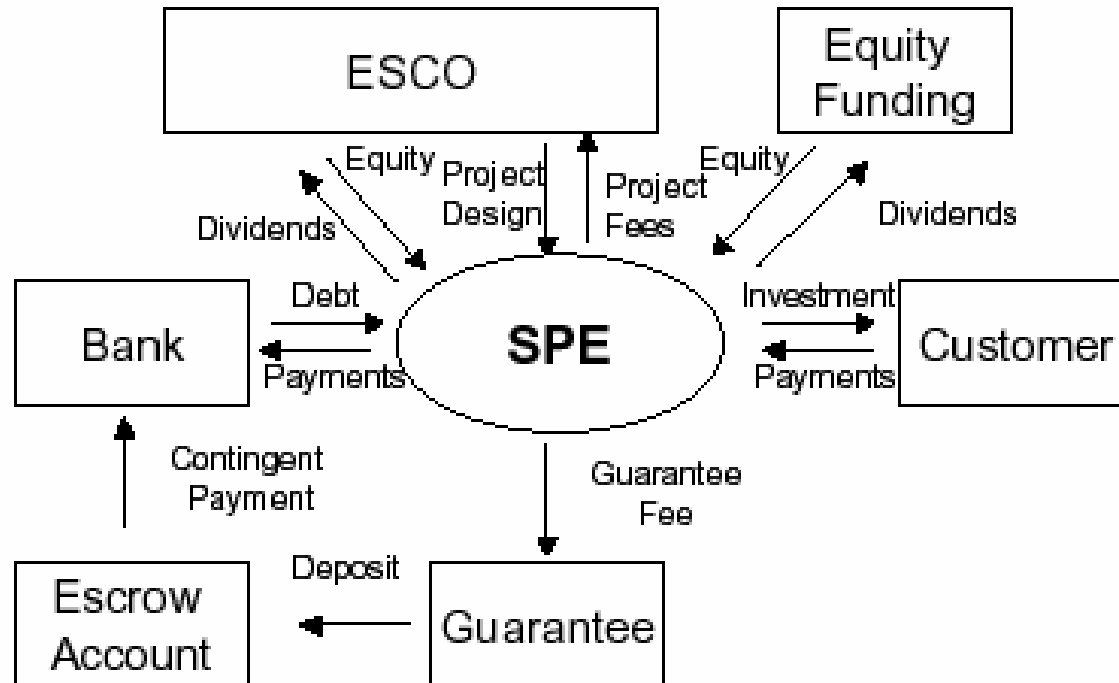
ESCO

Equity Funding

Equity

Dividends

Project Design

Project Fees

Equity

Dividends

Bank

Debt

Payments

SPE

Investment

Payments

Customer

Contingent Payment

Guarantee Fee

Deposit

Escrow Account

Guarantee